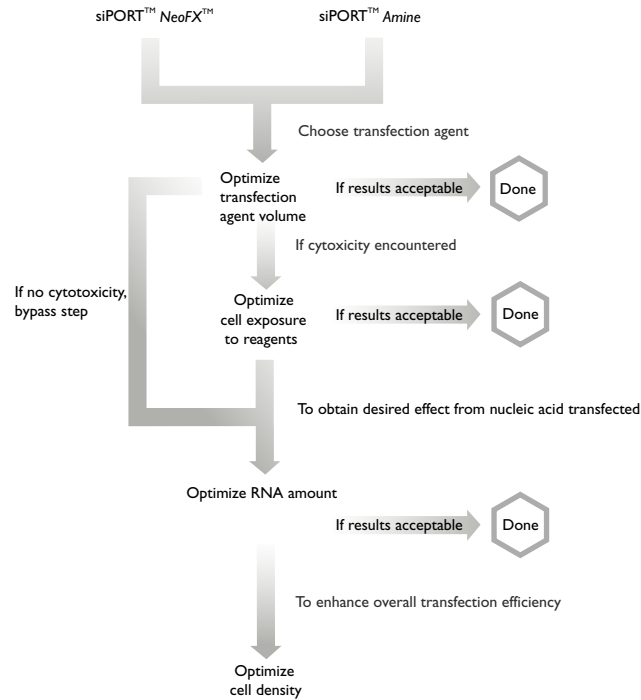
siPORT™ NeoFX™

siPORT™ Amine

Choose transfection agent

Optimize transfection agent volume

If results acceptable

Done

If cytoxicity encountered

If no cytotoxicity, bypass step

Optimize cell exposure to reagents

If results acceptable

Done

To obtain desired effect from nucleic acid transfected

Optimize RNA amount

If results acceptable

Done

To enhance overall transfection efficiency

Optimize cell density